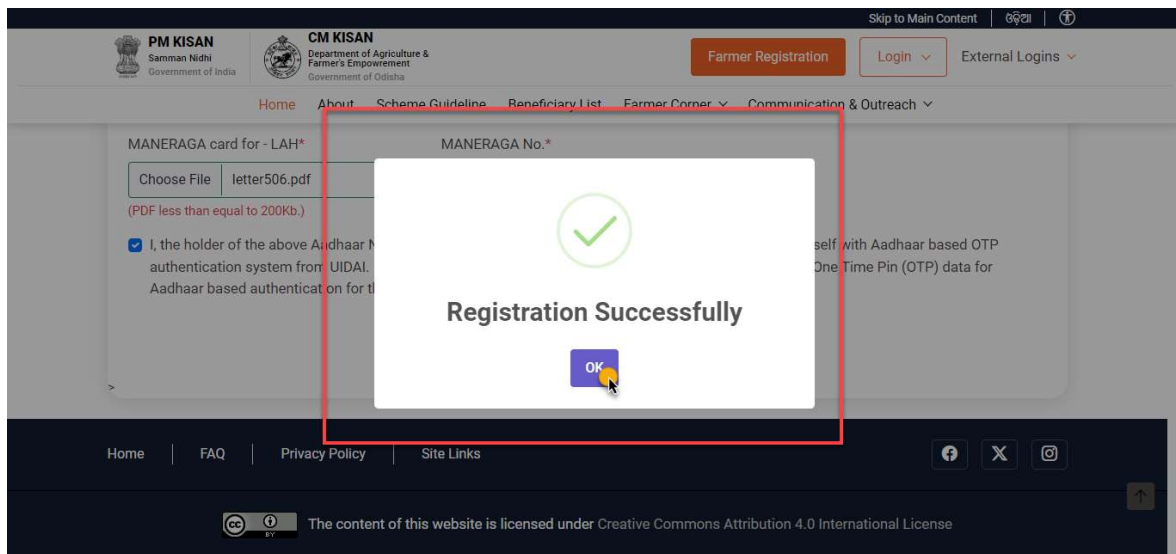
Skip to Main Content | ଓଡ଼ିଆ |

PM KISAN
Samman Nidhi
Government of India

CM KISAN
Department of Agriculture & Farmer's Empowerment
Government of Odisha

Farmer Registration
Login
External Logins

Home About Scheme Guideline Beneficiary List Farmer Corner Communication & Outreach

MANERAGA card for - LAH*
MANERAGA No.*

Choose File letter506.pdf

(PDF less than equal to 200Kb.)

I, the holder of the above Aadhaar N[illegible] self with Aadhaar based OTP authentication system from UIDAI. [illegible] One Time Pin (OTP) data for Aadhaar based authenticat on for th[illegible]

Registration Successfully

OK

Home | FAQ | Privacy Policy | Site Links

The content of this website is licensed under Creative Commons Attribution 4.0 International License